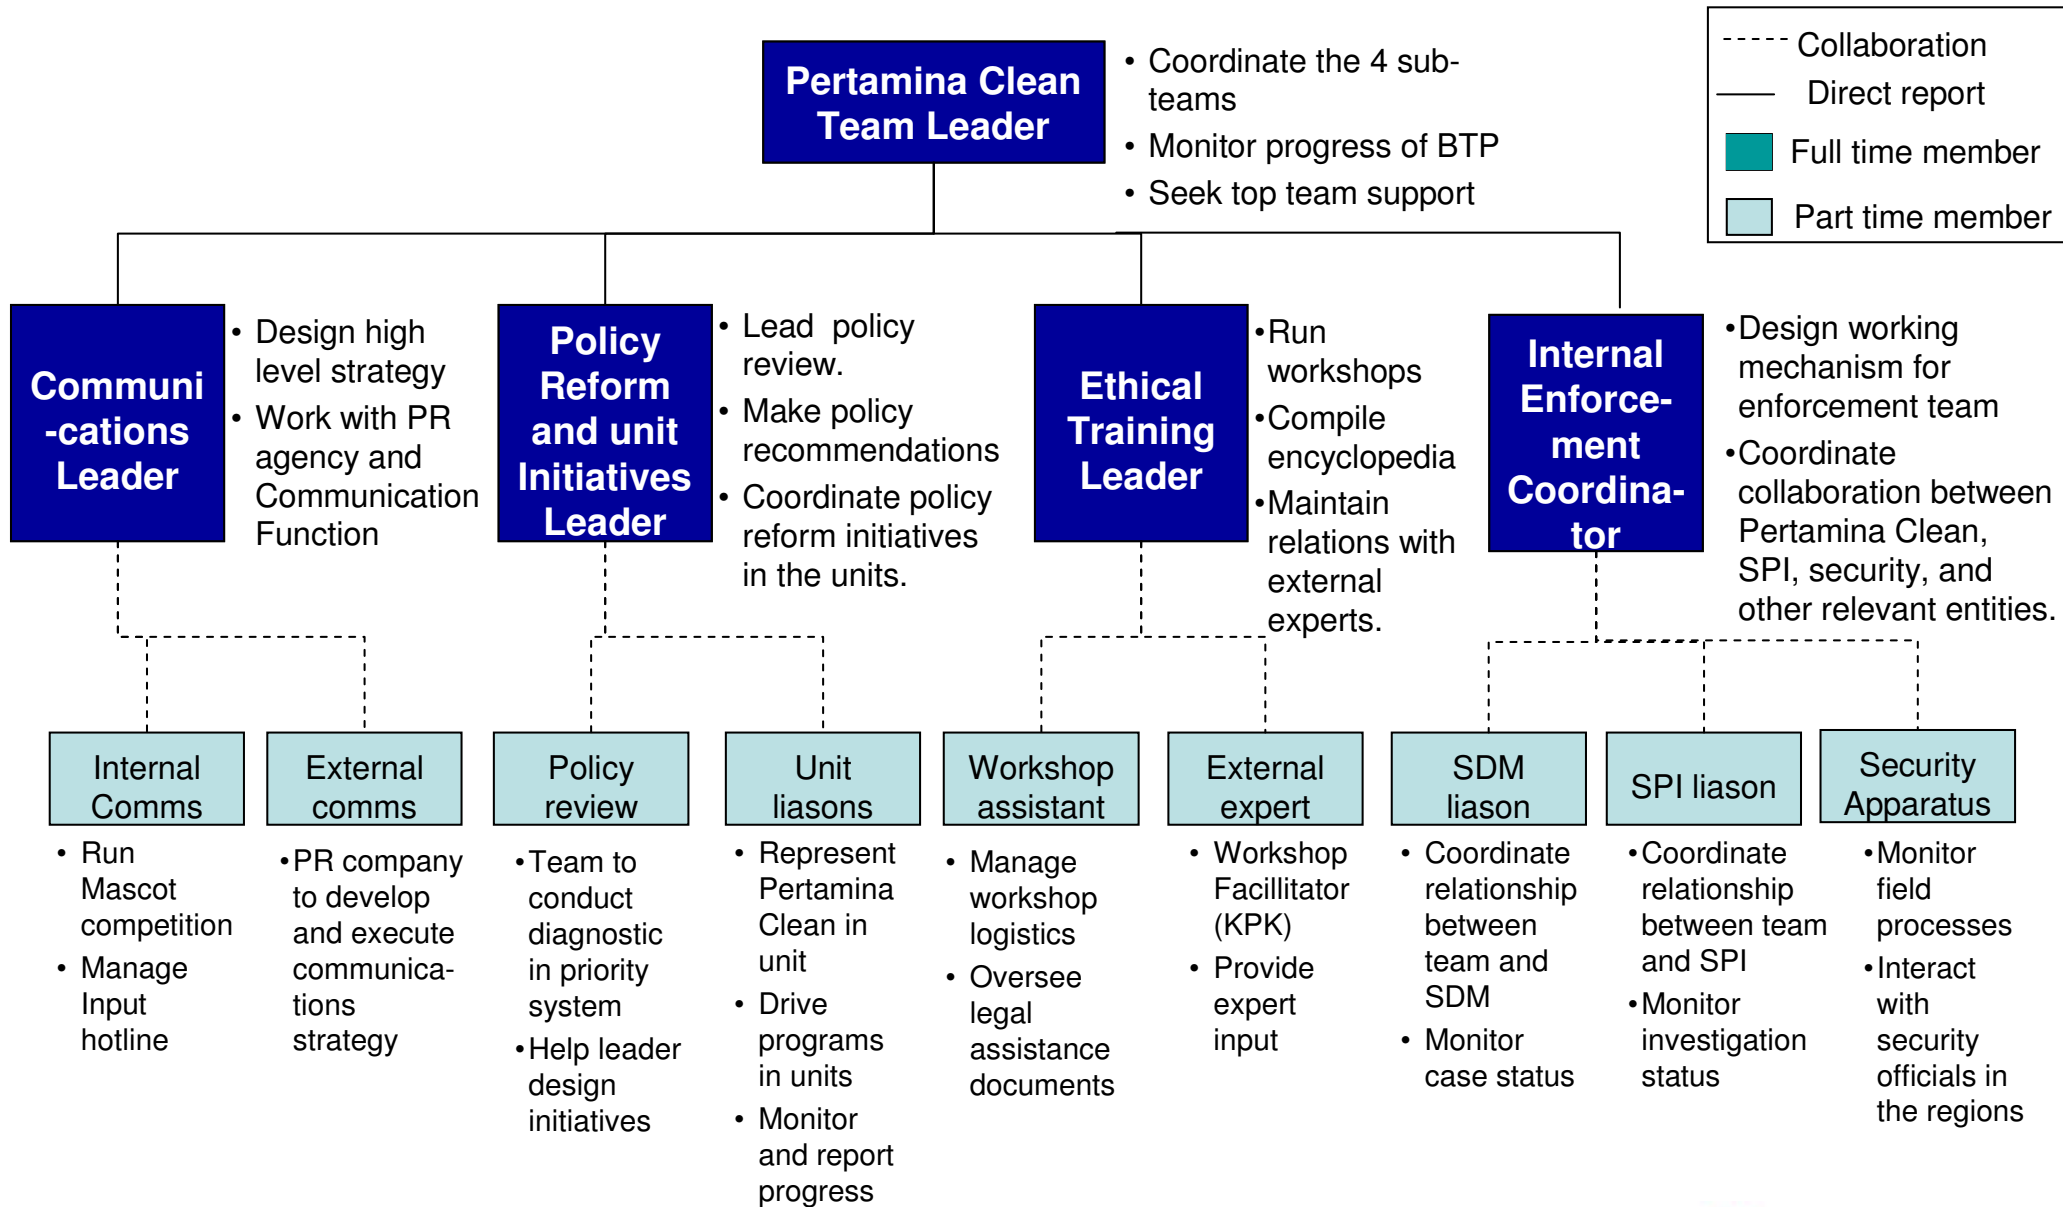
Pertamina Clean Team Leader

• Coordinate the 4 sub-teams
• Monitor progress of BTP
• Seek top team support

Collaboration
Direct report
Full time member
Part time member

Communi-cations Leader

• Design high level strategy
• Work with PR agency and Communication Function

Policy Reform and unit Initiatives Leader

• Lead policy review.
• Make policy recommendations
• Coordinate policy reform initiatives in the units.

Ethical Training Leader

•Run workshops
•Compile encyclopedia
•Maintain relations with external experts.

Internal Enforce-ment Coordina-tor

•Design working mechanism for enforcement team
•Coordinate collaboration between Pertamina Clean, SPI, security, and other relevant entities.

Internal Comms

• Run Mascot competition
• Manage Input hotline

External comms

•PR company to develop and execute communica-tions strategy

Policy review

•Team to conduct diagnostic in priority system
•Help leader design initiatives

Unit liasons

• Represent Pertamina Clean in unit
• Drive programs in units
• Monitor and report progress

Workshop assistant

• Manage workshop logistics
• Oversee legal assistance documents

External expert

• Workshop Facillitator (KPK)
• Provide expert input

SDM liason

• Coordinate relationship between team and SDM
• Monitor case status

SPI liason

•Coordinate relationship between team and SPI
•Monitor investigation status

Security Apparatus

•Monitor field processes
•Interact with security officials in the regions